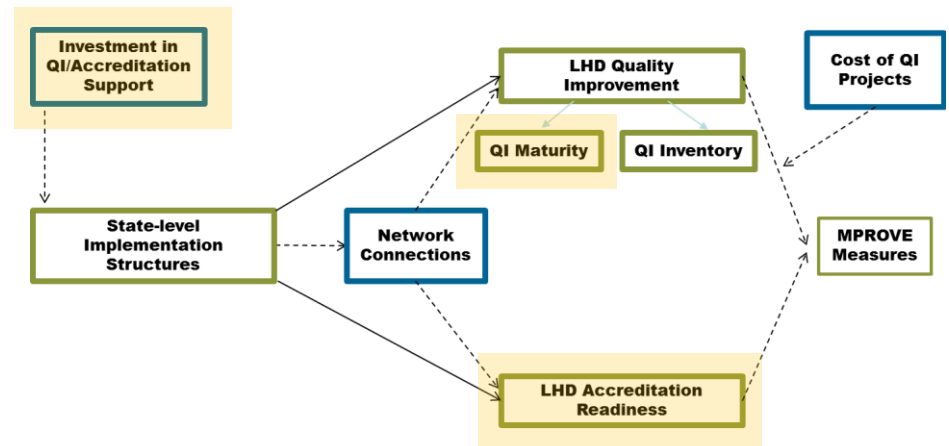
Investment in QI/Accreditation Support

LHD Quality Improvement

Cost of QI Projects

QI Maturity

QI Inventory

State-level Implementation Structures

Network Connections

MPROVE Measures

LHD Accreditation Readiness